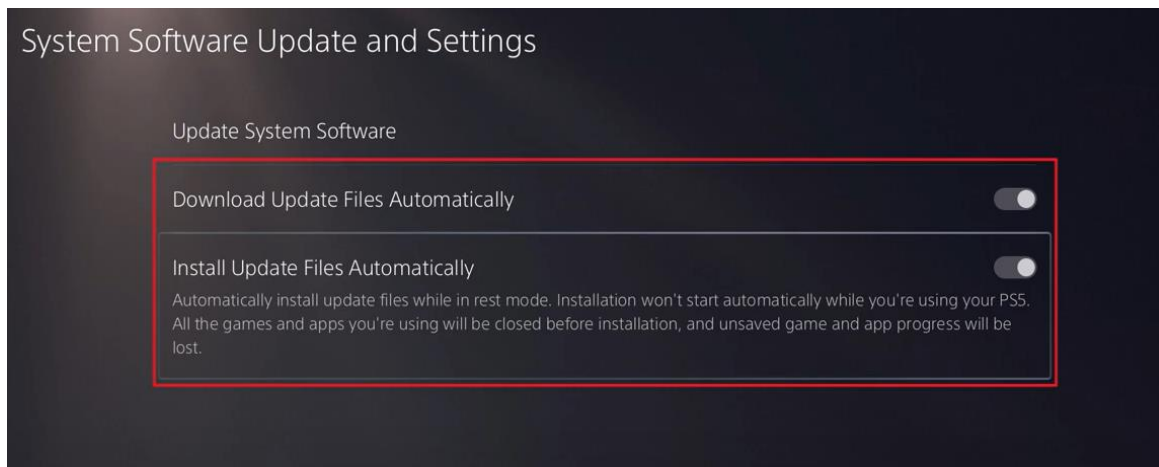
System Software Update and Settings

Update System Software

Download Update Files Automatically

Install Update Files Automatically

Automatically install update files while in rest mode. Installation won't start automatically while you're using your PS5. All the games and apps you're using will be closed before installation, and unsaved game and app progress will be lost.